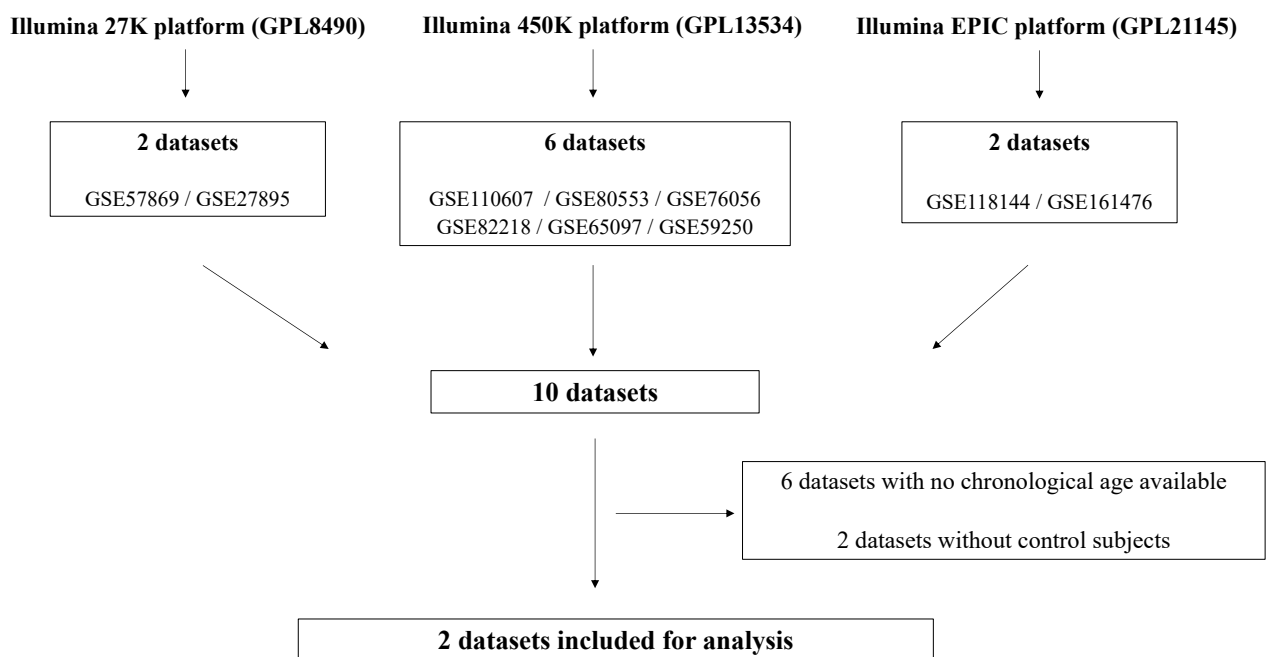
Illumina 27K platform (GPL8490)

Illumina 450K platform (GPL13534)

Illumina EPIC platform (GPL21145)

2 datasets

GSE57869 / GSE27895

6 datasets

GSE110607 / GSE80553 / GSE76056
GSE82218 / GSE65097 / GSE59250

2 datasets

GSE118144 / GSE161476

10 datasets

6 datasets with no chronological age available

2 datasets without control subjects

2 datasets included for analysis